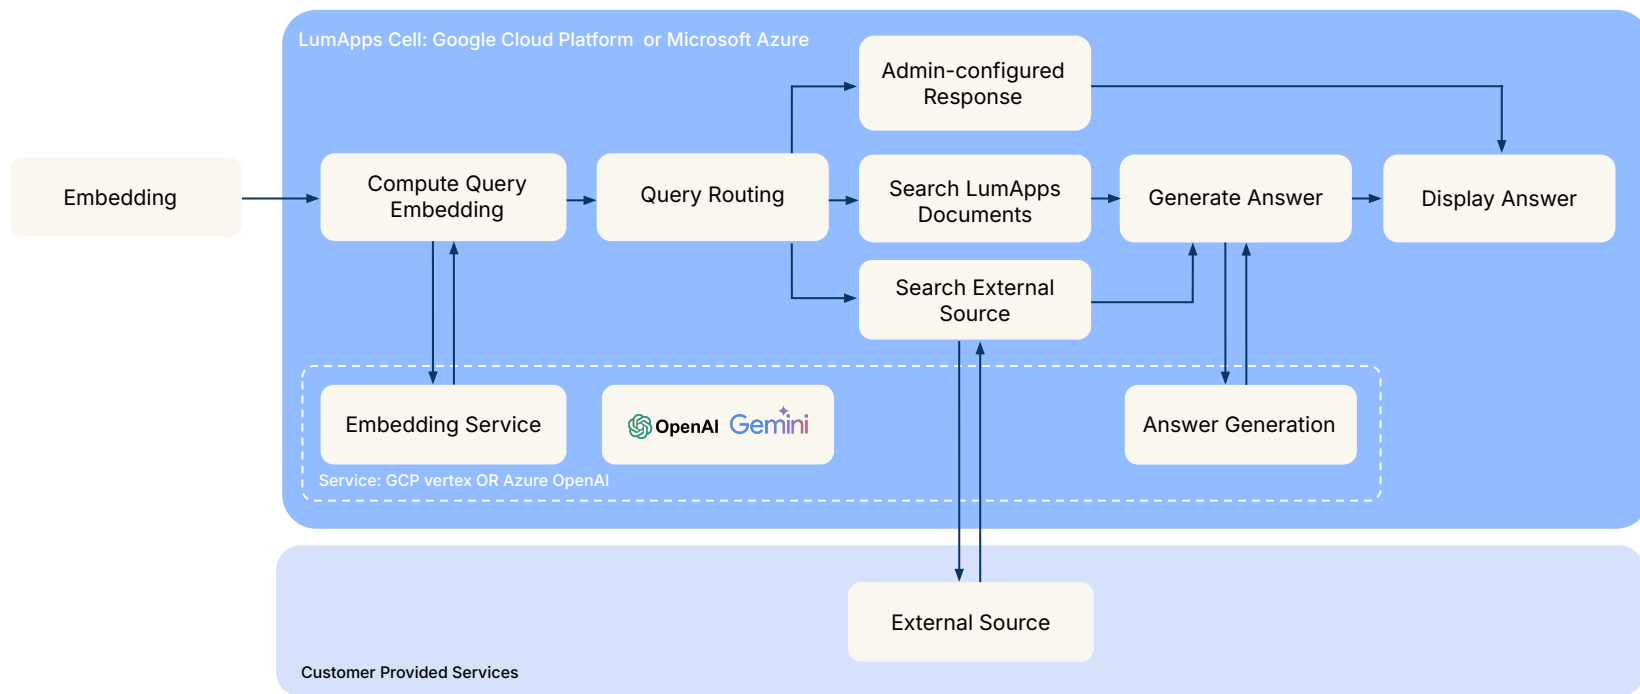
LumApps Cell: Google Cloud Platform or Microsoft Azure

Embedding

Compute Query Embedding

Query Routing

Admin-configured Response

Search LumApps Documents

Search External Source

Generate Answer

Display Answer

Embedding Service

OpenAI Gemini

Answer Generation

Service: GCP vertex OR Azure OpenAI

External Source

Customer Provided Services